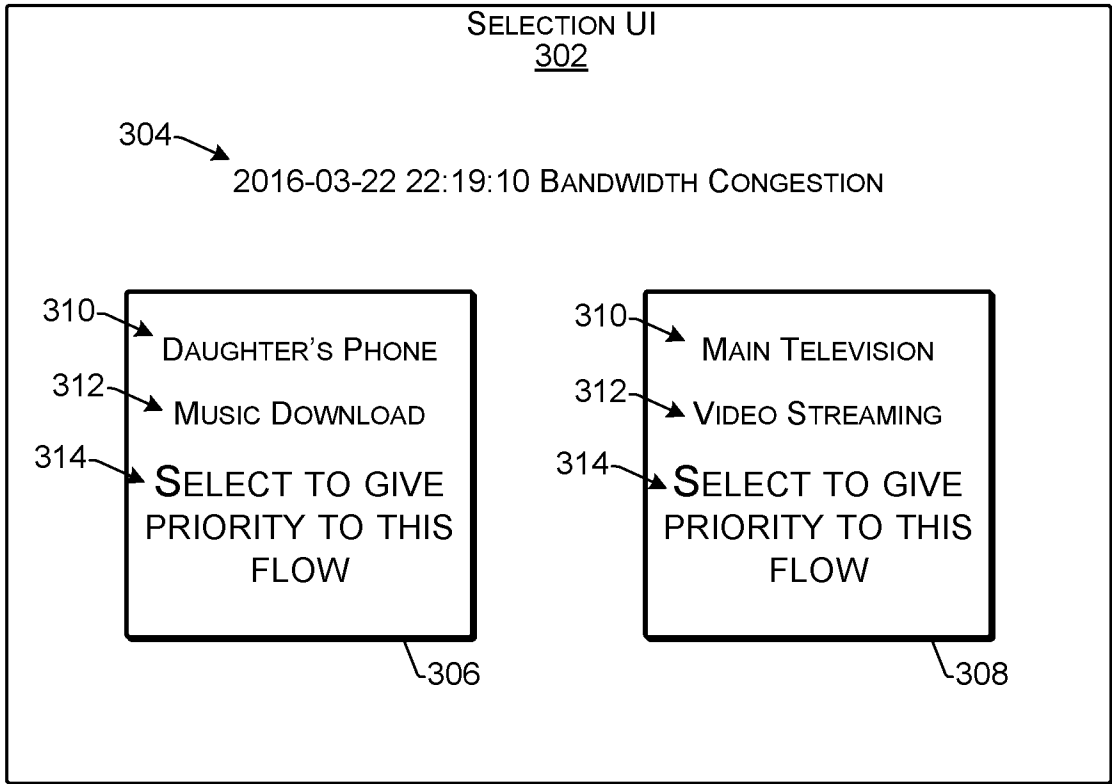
Selection UI
302

304

2016-03-22 22:19:10 Bandwidth Congestion

310
Daughter's Phone
312
Music Download
314
Select to give priority to this flow

306

310
Main Television
312
Video Streaming
314
Select to give priority to this flow

308